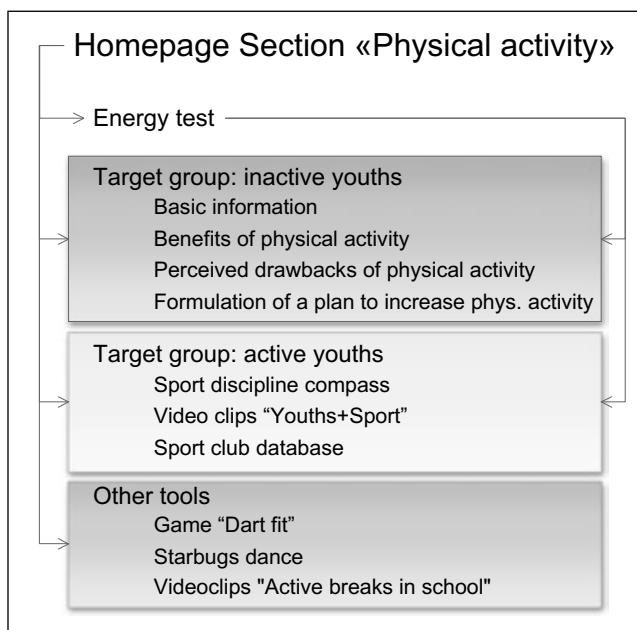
Homepage Section «Physical activity»

Energy test

Target group: inactive youths
Basic information
Benefits of physical activity
Perceived drawbacks of physical activity
Formulation of a plan to increase phys. activity

Target group: active youths
Sport discipline compass
Video clips "Youths+Sport"
Sport club database

Other tools
Game "Dart fit"
Starbugs dance
Videoclips "Active breaks in school"